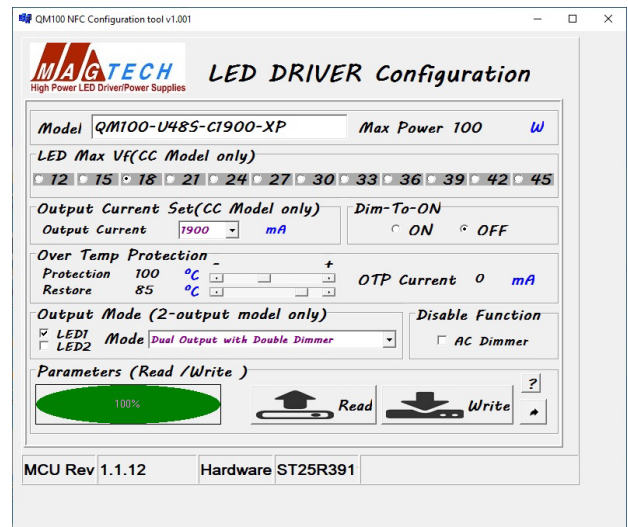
QM100 NFC Configuration tool v1.001

MAGTECH
High Power LED Driver/Power Supplies

LED DRIVER Configuration

Model QM100-U48S-C1900-XP Max Power 100 W

LED Max VF(CC Model only)

12 15 18 21 24 27 30 33 36 39 42 45

Output Current Set(CC Model only)
Output Current 1900 mA

Dim-To-ON
ON OFF

Over Temp Protection
Protection 100 °C
Restore 85 °C
- +
OTP Current 0 mA

Output Mode (2-output model only)
LED1
LED2
Mode Dual Output with Double Dimmer

Disable Function
AC Dimmer

Parameters (Read /Write )
100%
Read
Write
?

MCU Rev 1.1.12 Hardware ST25R391